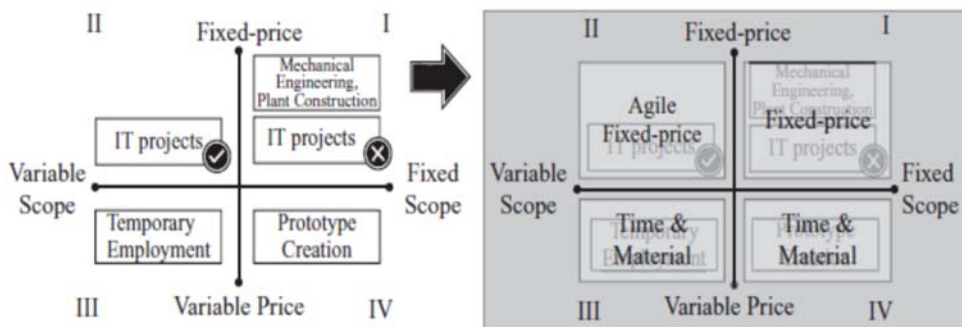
II

Fixed-price

I

Mechanical Engineering, Plant Construction

IT projects

IT projects

Variable Scope

Fixed Scope

Temporary Employment

Prototype Creation

III

Variable Price

IV

II

Fixed-price

I

Agile Fixed-price

IT projects

Mechanical Engineering, Plant Construction

Fixed-price

IT projects

Variable Scope

Fixed Scope

Time & Material

Temporary Employment

Time & Material

Prototype

III

Variable Price

IV